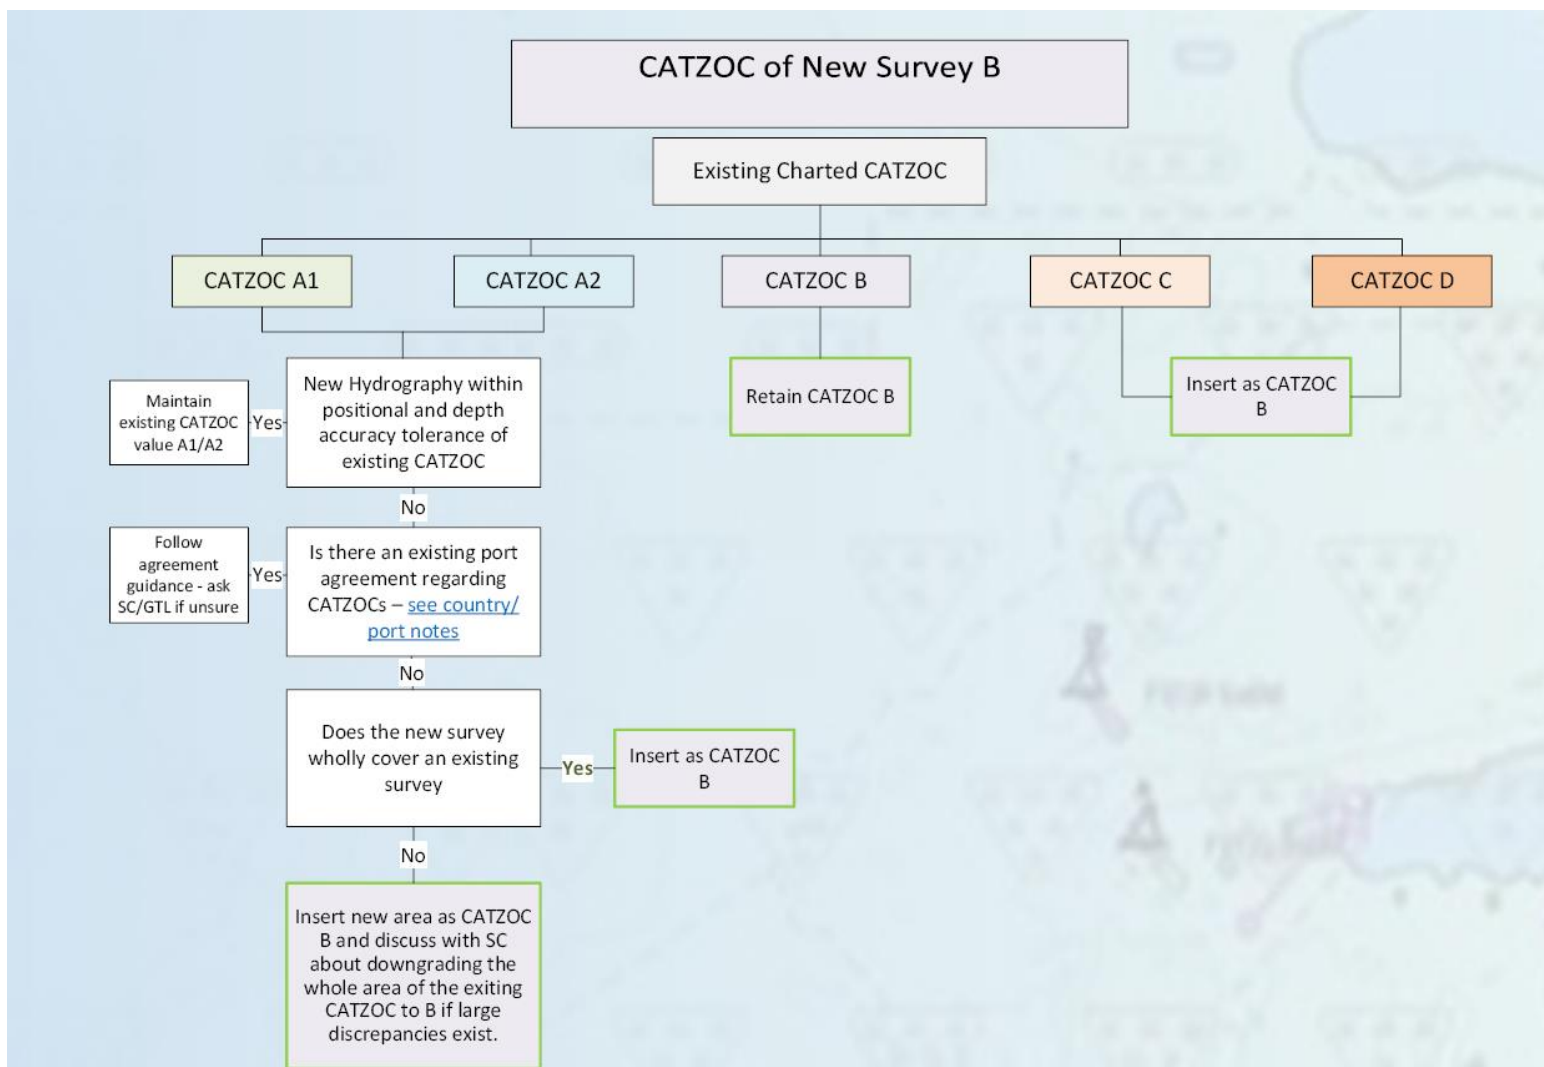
CATZOC of New Survey B

Existing Charted CATZOC

CATZOC A1

CATZOC A2

CATZOC B

CATZOC C

CATZOC D

Retain CATZOC B

Insert as CATZOC B

Maintain existing CATZOC value A1/A2

Yes

New Hydrography within positional and depth accuracy tolerance of existing CATZOC

No

Follow agreement guidance - ask SC/GTL if unsure

Yes

Is there an existing port agreement regarding CATZOCs – see country/ port notes

No

Does the new survey wholly cover an existing survey

Yes

Insert as CATZOC B

No

Insert new area as CATZOC B and discuss with SC about downgrading the whole area of the exiting CATZOC to B if large discrepancies exist.